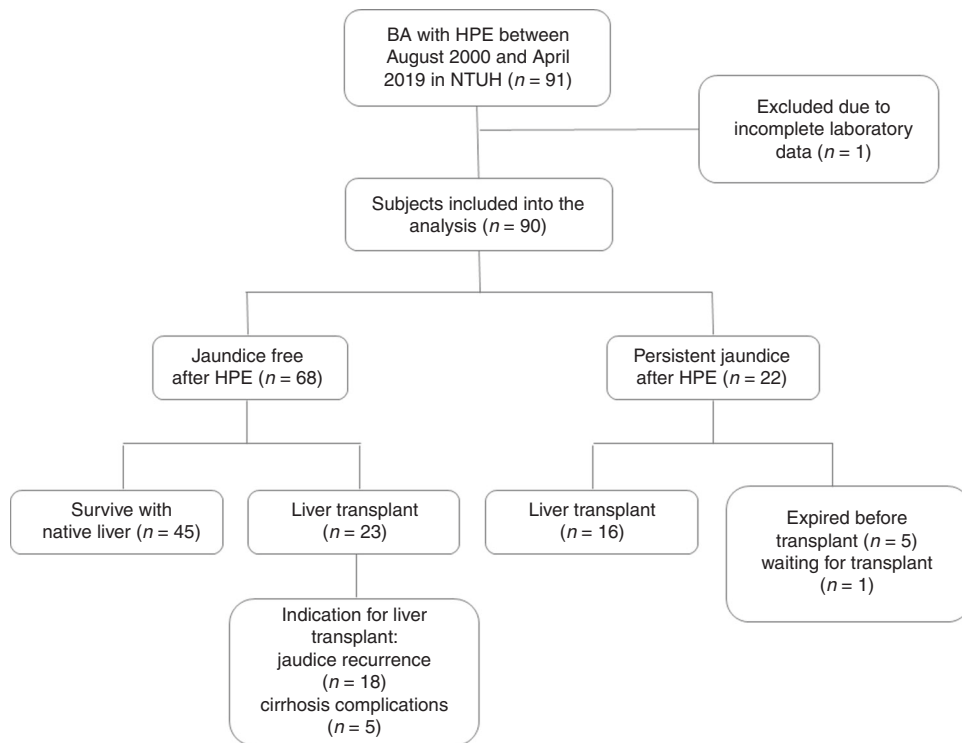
BA with HPE between August 2000 and April 2019 in NTUH ($n = 91$)

Excluded due to incomplete laboratory data ($n = 1$)

Subjects included into the analysis ($n = 90$)

Jaundice free after HPE ($n = 68$)

Persistent jaundice after HPE ($n = 22$)

Survive with native liver ($n = 45$)

Liver transplant ($n = 23$)

Liver transplant ($n = 16$)

Expired before transplant ($n = 5$) waiting for transplant ($n = 1$)

Indication for liver transplant: jaudice recurrence ($n = 18$) cirrhosis complications ($n = 5$)